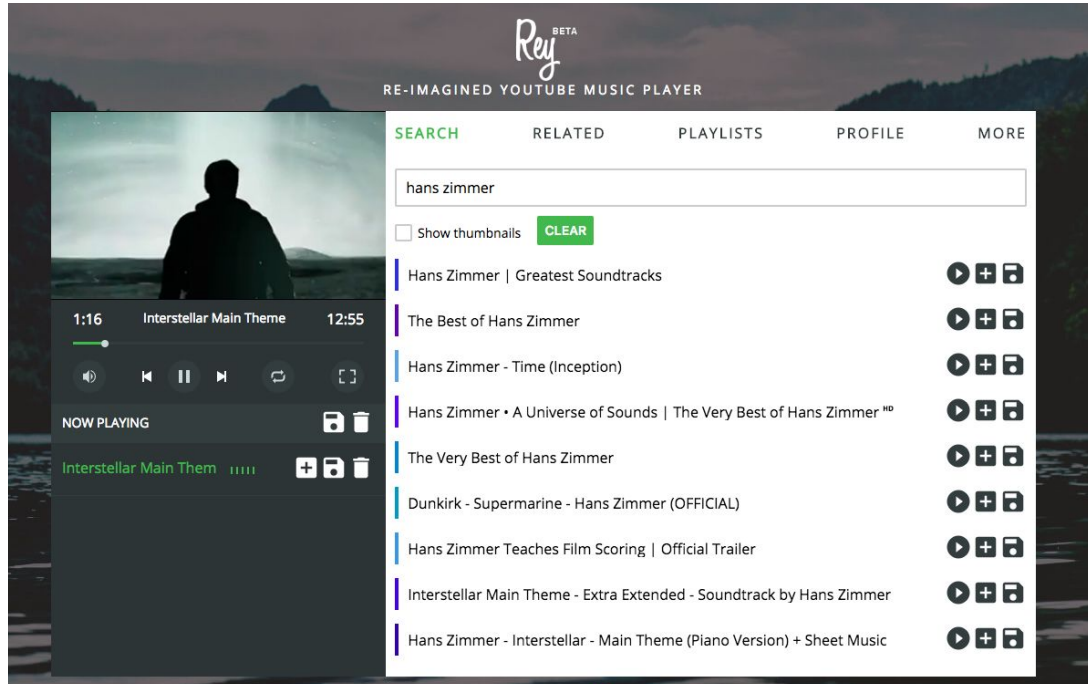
Rey BETA
RE-IMAGINED YOUTUBE MUSIC PLAYER

1:16 Interstellar Main Theme 12:55

NOW PLAYING

Interstellar Main Them

SEARCH RELATED PLAYLISTS PROFILE MORE

hans zimmer

Show thumbnails CLEAR

Hans Zimmer | Greatest Soundtracks
The Best of Hans Zimmer
Hans Zimmer - Time (Inception)
Hans Zimmer • A Universe of Sounds | The Very Best of Hans Zimmer HD
The Very Best of Hans Zimmer
Dunkirk - Supermarine - Hans Zimmer (OFFICIAL)
Hans Zimmer Teaches Film Scoring | Official Trailer
Interstellar Main Theme - Extra Extended - Soundtrack by Hans Zimmer
Hans Zimmer - Interstellar - Main Theme (Piano Version) + Sheet Music